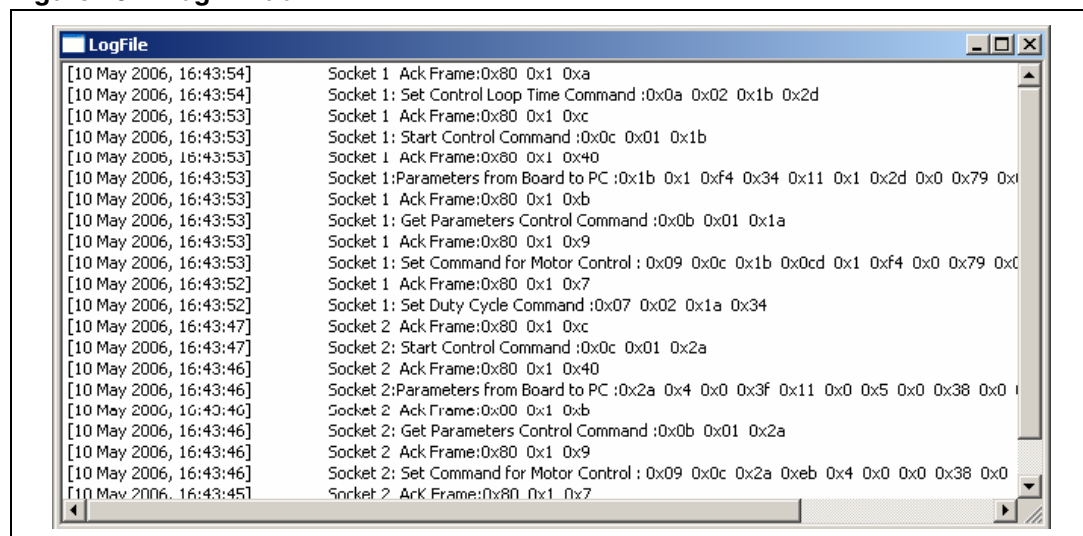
LogFile

[10 May 2006, 16:43:54] Socket 1 Ack Frame:0x80 0x1 0xa
[10 May 2006, 16:43:54] Socket 1: Set Control Loop Time Command :0x0a 0x02 0x1b 0x2d
[10 May 2006, 16:43:53] Socket 1 Ack Frame:0x80 0x1 0xc
[10 May 2006, 16:43:53] Socket 1: Start Control Command :0x0c 0x01 0x1b
[10 May 2006, 16:43:53] Socket 1 Ack Frame:0x80 0x1 0x40
[10 May 2006, 16:43:53] Socket 1:Parameters from Board to PC :0x1b 0x1 0xf4 0x34 0x11 0x1 0x2d 0x0 0x79 0x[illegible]
[10 May 2006, 16:43:53] Socket 1 Ack Frame:0x80 0x1 0xb
[10 May 2006, 16:43:53] Socket 1: Get Parameters Control Command :0x0b 0x01 0x1a
[10 May 2006, 16:43:53] Socket 1 Ack Frame:0x80 0x1 0x9
[10 May 2006, 16:43:53] Socket 1: Set Command for Motor Control : 0x09 0x0c 0x1b 0x0cd 0x1 0xf4 0x0 0x79 0x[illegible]
[10 May 2006, 16:43:52] Socket 1 Ack Frame:0x80 0x1 0x7
[10 May 2006, 16:43:52] Socket 1: Set Duty Cycle Command :0x07 0x02 0x1a 0x34
[10 May 2006, 16:43:47] Socket 2 Ack Frame:0x80 0x1 0xc
[10 May 2006, 16:43:47] Socket 2: Start Control Command :0x0c 0x01 0x2a
[10 May 2006, 16:43:46] Socket 2 Ack Frame:0x80 0x1 0x40
[10 May 2006, 16:43:46] Socket 2:Parameters from Board to PC :0x2a 0x4 0x0 0x3f 0x11 0x0 0x5 0x0 0x38 0x0 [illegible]
[10 May 2006, 16:43:46] Socket 2 Ack Frame:0x80 0x1 0xb
[10 May 2006, 16:43:46] Socket 2: Get Parameters Control Command :0x0b 0x01 0x2a
[10 May 2006, 16:43:46] Socket 2 Ack Frame:0x80 0x1 0x9
[10 May 2006, 16:43:46] Socket 2: Set Command for Motor Control : 0x09 0x0c 0x2a 0xeb 0x4 0x0 0x0 0x38 0x0
[10 May 2006, 16:43:45] Socket 2 Ack Frame:0x80 0x1 0x7